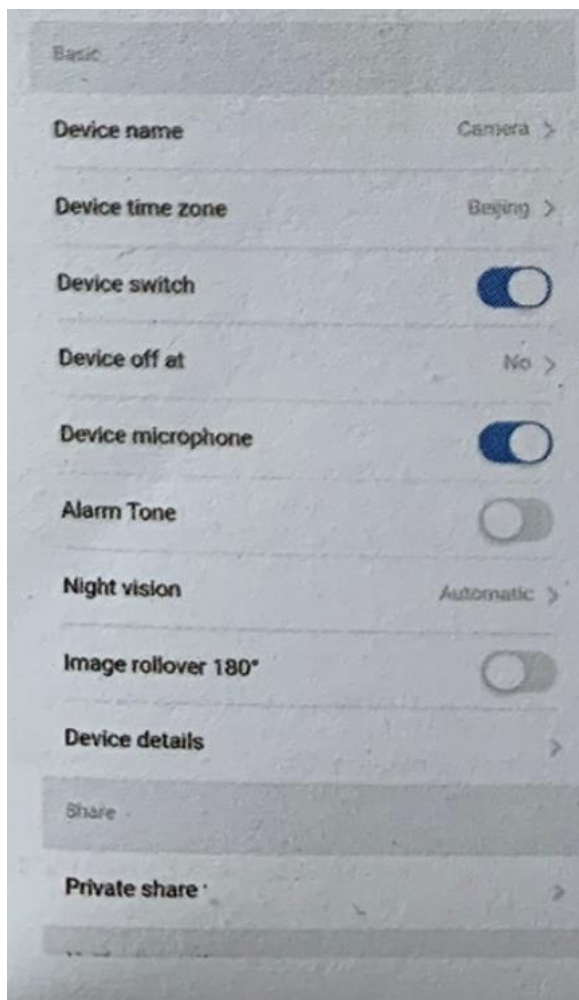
Basic

Device name Camera >

Device time zone Beijing >

Device switch

Device off at No >

Device microphone

Alarm Tone

Night vision Automatic >

Image rollover 180°

Device details >

Share

Private share >